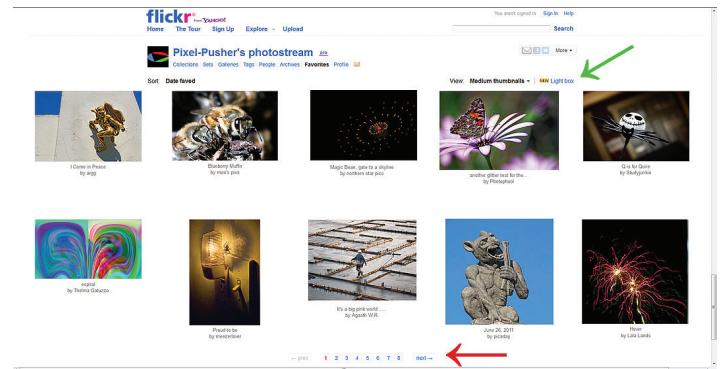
flickr from YAHOO!

Home The Tour Sign Up Explore Upload

You aren't signed in Sign In Help

Search

Pixel-Pusher's photostream pro

Collections Sets Galleries Tags People Archives Favorites Profile

More

Sort: Date faved

View: Medium thumbnails NEW Light box

I Come in Peace by angg

Blueberry Muffin by mas's pics

Magic Bean, gate to a skyline by northern star pics

another glitter test for the... by Photophool

Q is for Quire by Skullyjunkie

espiral by Thelma Gatuzzo

Proud to be by meesterlover

It's a big pink world .... by Agosti W.R.

June 26, 2011 by picaday

Rever by Lola Lando

← prev 1 2 3 4 5 6 7 8 next →